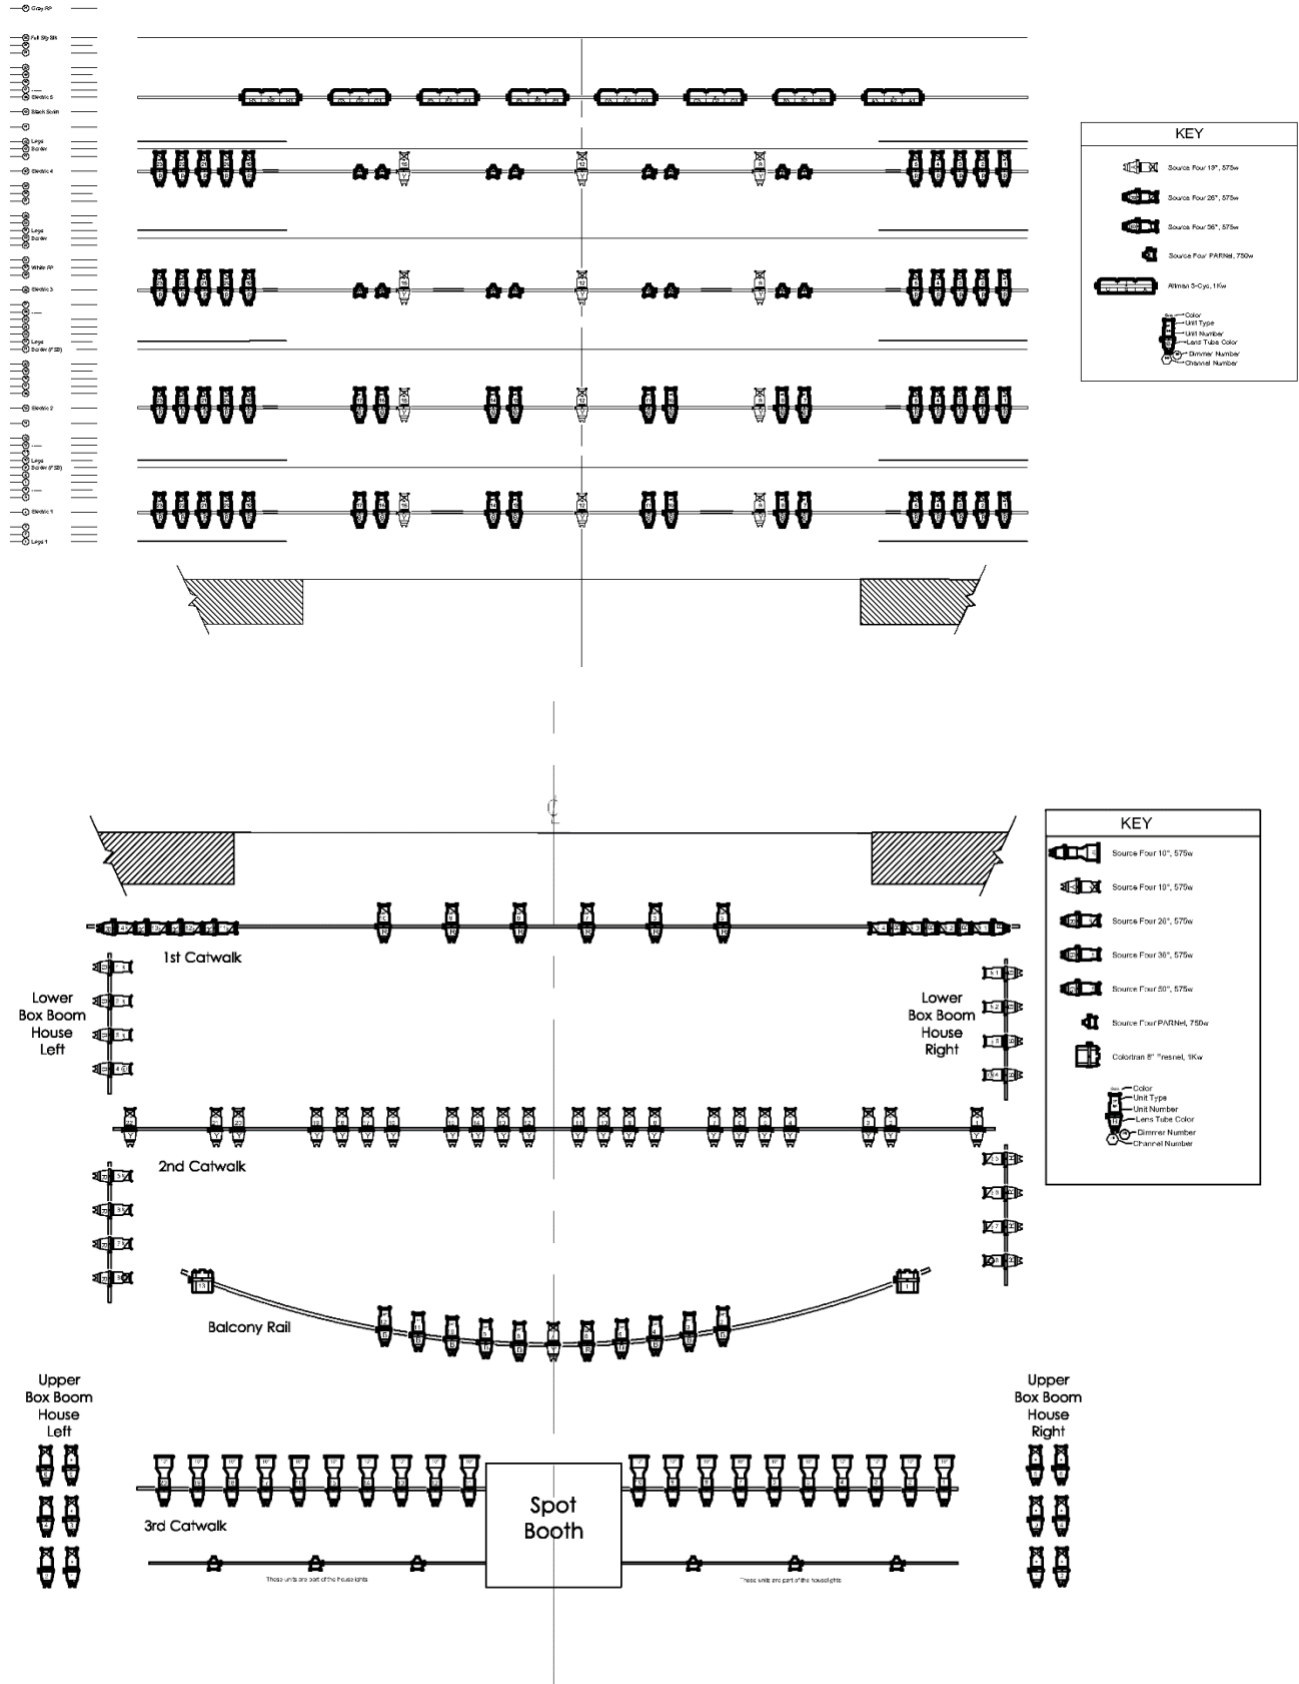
Gray RP

Full Sty Slit

Electric 5

Black Scrim

Legs
Border

Electric 4

Legs
Border

White RP

Electric 3

Legs
Border (F.SB)

Electric 2

Legs
Border (F.SB)

Electric 1

Legs 1

KEY

Source Four 19°, 575w

Source Four 26°, 575w

Source Four 36°, 575w

Source Four PARNel, 750w

Altman 3-Cyc, 1Kw

Color
Unit Type
Unit Number
Lens Tube Color
Dimmer Number
Channel Number

1st Catwalk

Lower
Box Boom
House
Left

Lower
Box Boom
House
Right

2nd Catwalk

Balcony Rail

Upper
Box Boom
House
Left

Upper
Box Boom
House
Right

Spot
Booth

3rd Catwalk

These units are part of the houselights

These units are part of the houselights

KEY

Source Four 10°, 575w

Source Four 10°, 575w

Source Four 20°, 575w

Source Four 30°, 575w

Source Four 50°, 575w

Source Four PARNel, 750w

Colortran 8" Fresnel, 1Kw

Color
Unit Type
Unit Number
Lens Tube Color
Dimmer Number
Channel Number